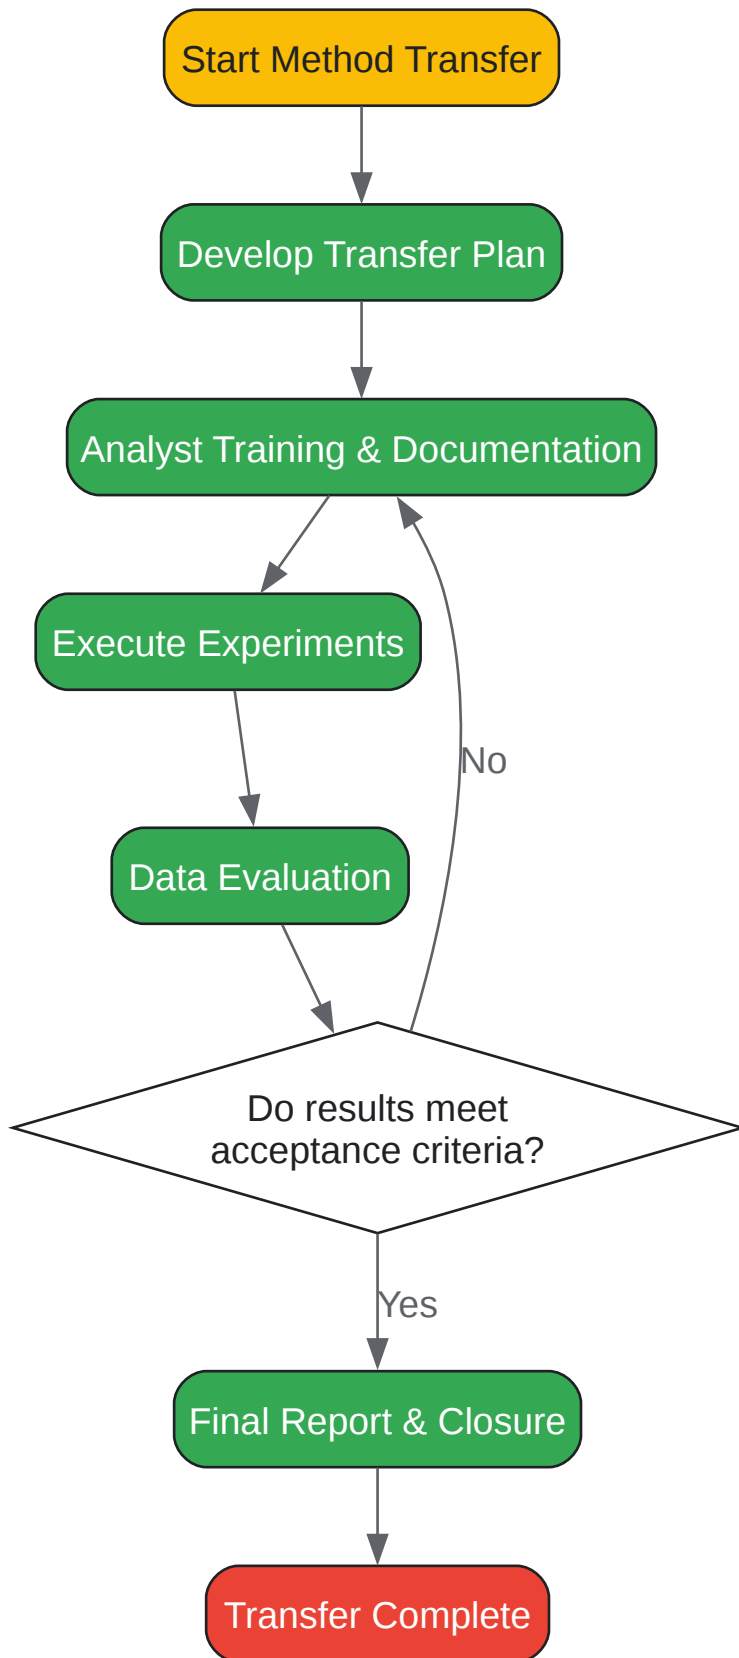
Start Method Transfer

Develop Transfer Plan

Analyst Training & Documentation

Execute Experiments

Data Evaluation

No

Do results meet acceptance criteria?

Yes

Final Report & Closure

Transfer Complete